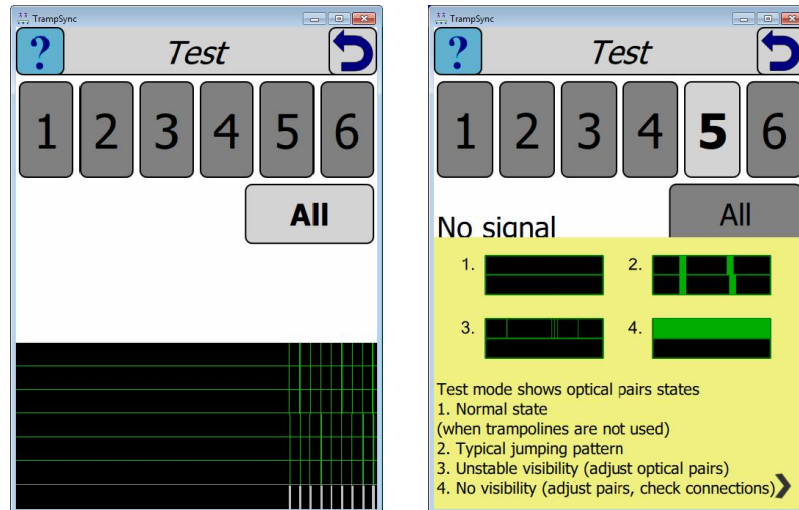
TrampSync

?

Test

1 2 3 4 5 6

All

TrampSync

?

Test

1 2 3 4 5 6

No signal

All

1.

2.

3.

4.

Test mode shows optical pairs states
1. Normal state
(when trampolines are not used)
2. Typical jumping pattern
3. Unstable visibility (adjust optical pairs)
4. No visibility (adjust pairs, check connections)